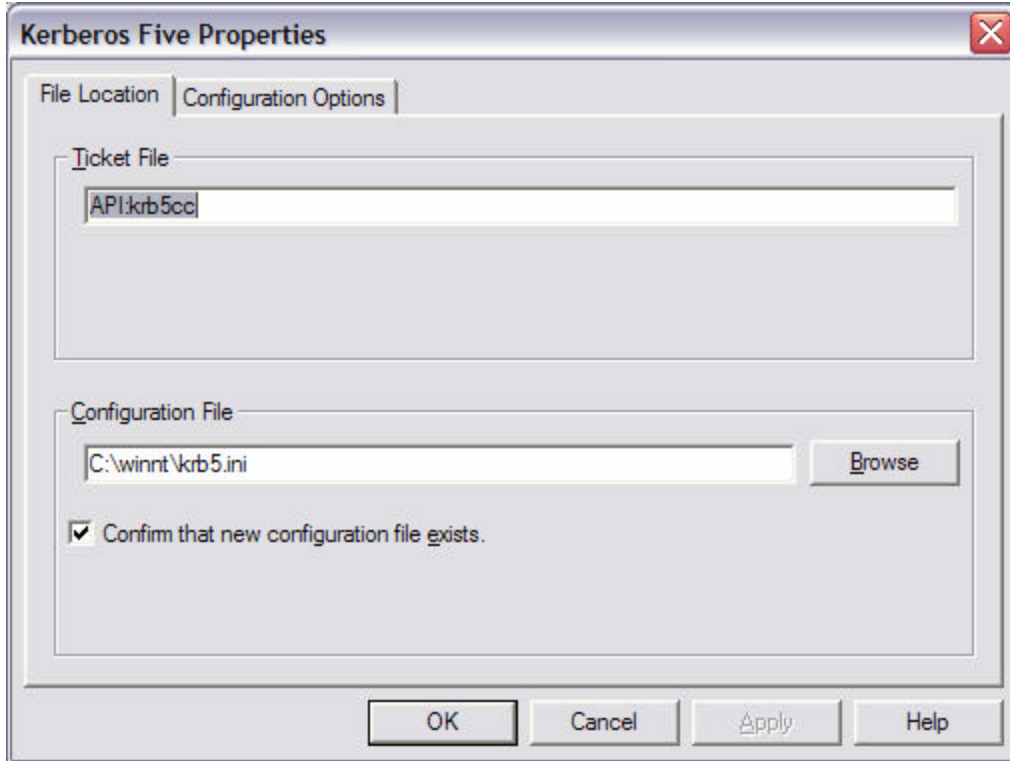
Kerberos Five Properties

File Location | Configuration Options

Ticket File

API:krb5cc

Configuration File

C:\winnt\krb5.ini

Browse

Confirm that new configuration file exists.

OK

Cancel

Apply

Help